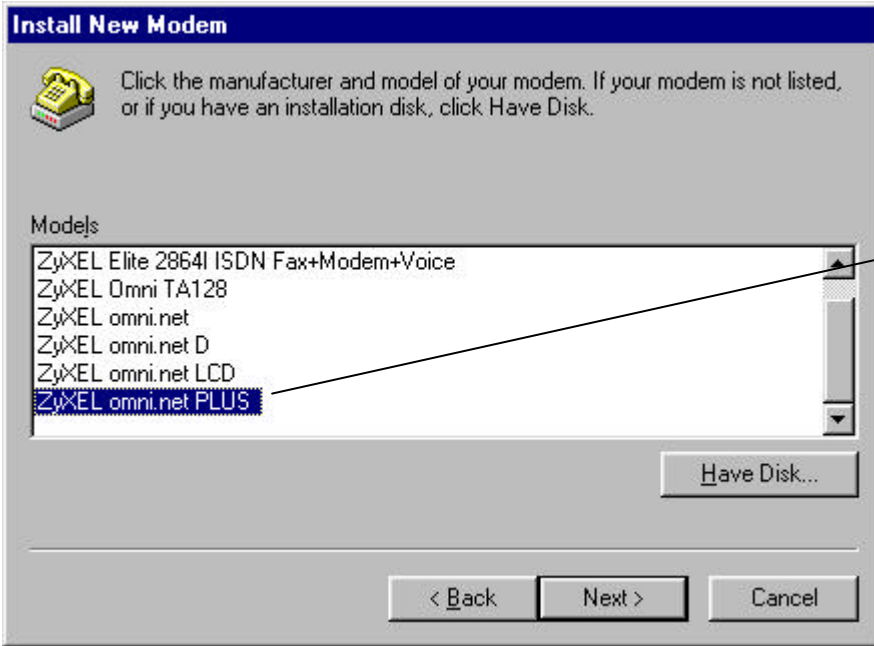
Install New Modem

Click the manufacturer and model of your modem. If your modem is not listed, or if you have an installation disk, click Have Disk.

Models

ZyXEL Elite 2864I ISDN Fax+Modem+Voice
ZyXEL Omni TA128
ZyXEL omni.net
ZyXEL omni.net D
ZyXEL omni.net LCD
ZyXEL omni.net PLUS

Have Disk...

< Back

Next >

Cancel